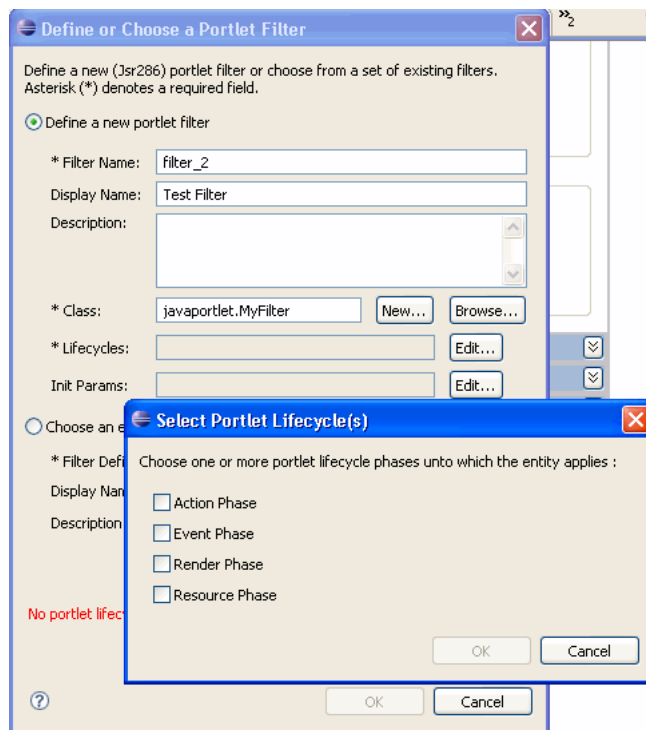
Define or Choose a Portlet Filter

»2

Define a new (Jsr286) portlet filter or choose from a set of existing filters. Asterisk (*) denotes a required field.

Define a new portlet filter

* Filter Name: filter_2

Display Name: Test Filter

Description:

* Class: javaportlet.MyFilter New... Browse...

* Lifecycles: Edit...

Init Params: Edit...

Choose an e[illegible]

* Filter Defi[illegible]

Display Nam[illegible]

Description

No portlet lifecy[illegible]

Select Portlet Lifecycle(s)

Choose one or more portlet lifecycle phases unto which the entity applies :

Action Phase

Event Phase

Render Phase

Resource Phase

OK Cancel

OK Cancel